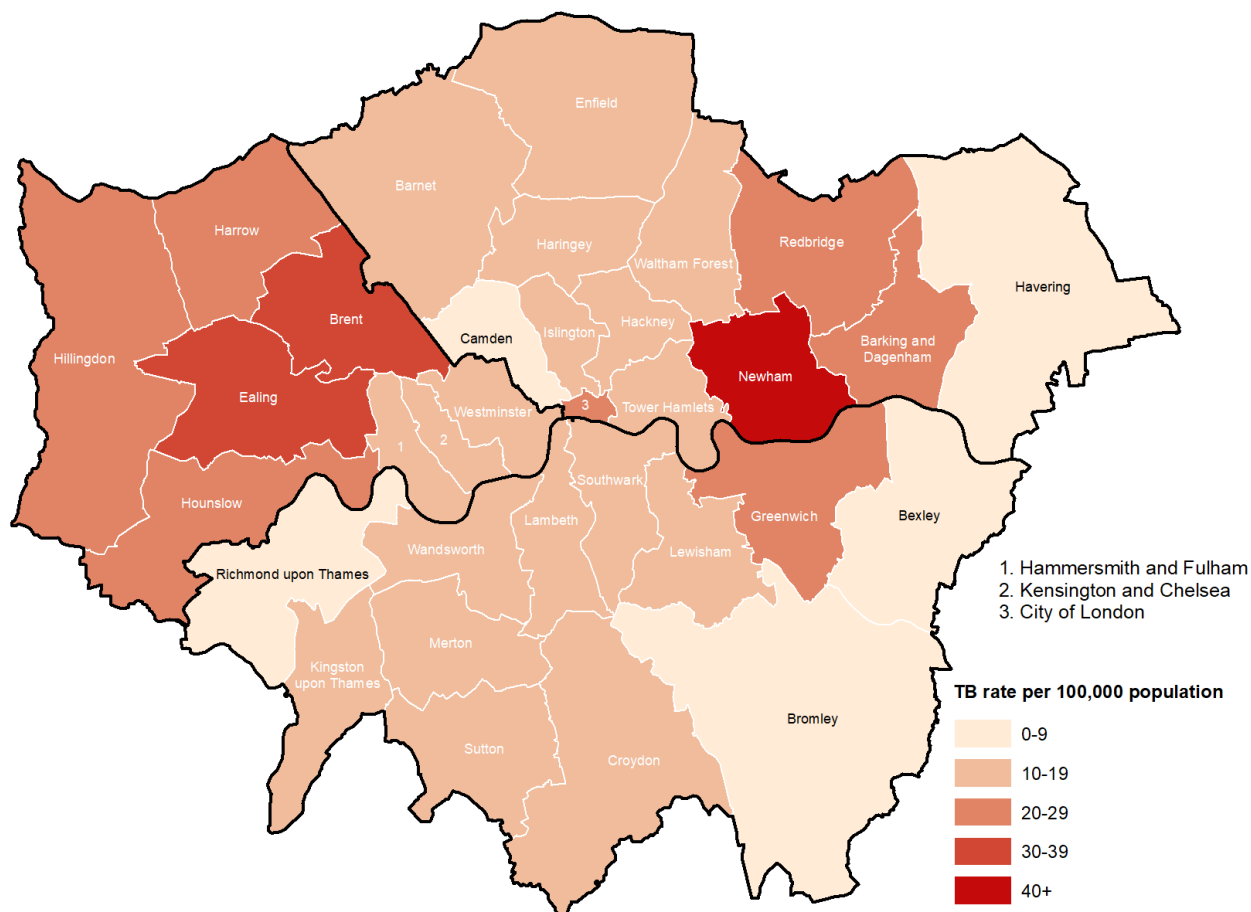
Enfield
Barnet
Harrow
Haringey
Waltham Forest
Redbridge
Havering
Brent
Camden
Islington
Hackney
Hillingdon
Barking and Dagenham
Newham
Ealing
Westminster
3
Tower Hamlets
1
2
Southwark
Hounslow
Lambeth
Greenwich
Bexley
Wandsworth
Lewisham
Richmond upon Thames
Merton
Kingston upon Thames
Bromley
Sutton
Croydon

1. Hammersmith and Fulham
2. Kensington and Chelsea
3. City of London

TB rate per 100,000 population
0-9
10-19
20-29
30-39
40+